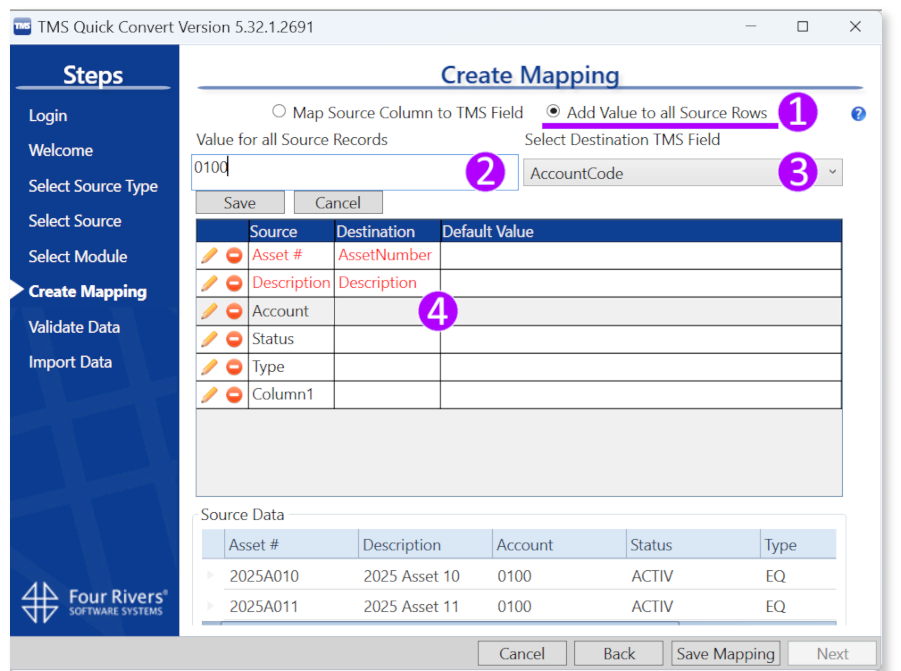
TMS Quick Convert Version 5.32.1.2691

Steps

Login
Welcome
Select Source Type
Select Source
Select Module
Create Mapping
Validate Data
Import Data

Four Rivers®
SOFTWARE SYSTEMS

Create Mapping

Map Source Column to TMS Field
Add Value to all Source Rows
1
?

Value for all Source Records
0100
2
Select Destination TMS Field
AccountCode
3

Save
Cancel

| | Source | Destination | Default Value |
|---|---|---|---|
| | Asset # | AssetNumber | |
| | Description | Description | |
| | Account | | |
| | Status | | |
| | Type | | |
| | Column1 | | |

4

Source Data

| Asset # | Description | Account | Status | Type |
|---|---|---|---|---|
| 2025A010 | 2025 Asset 10 | 0100 | ACTIV | EQ |
| 2025A011 | 2025 Asset 11 | 0100 | ACTIV | EQ |

Cancel
Back
Save Mapping
Next